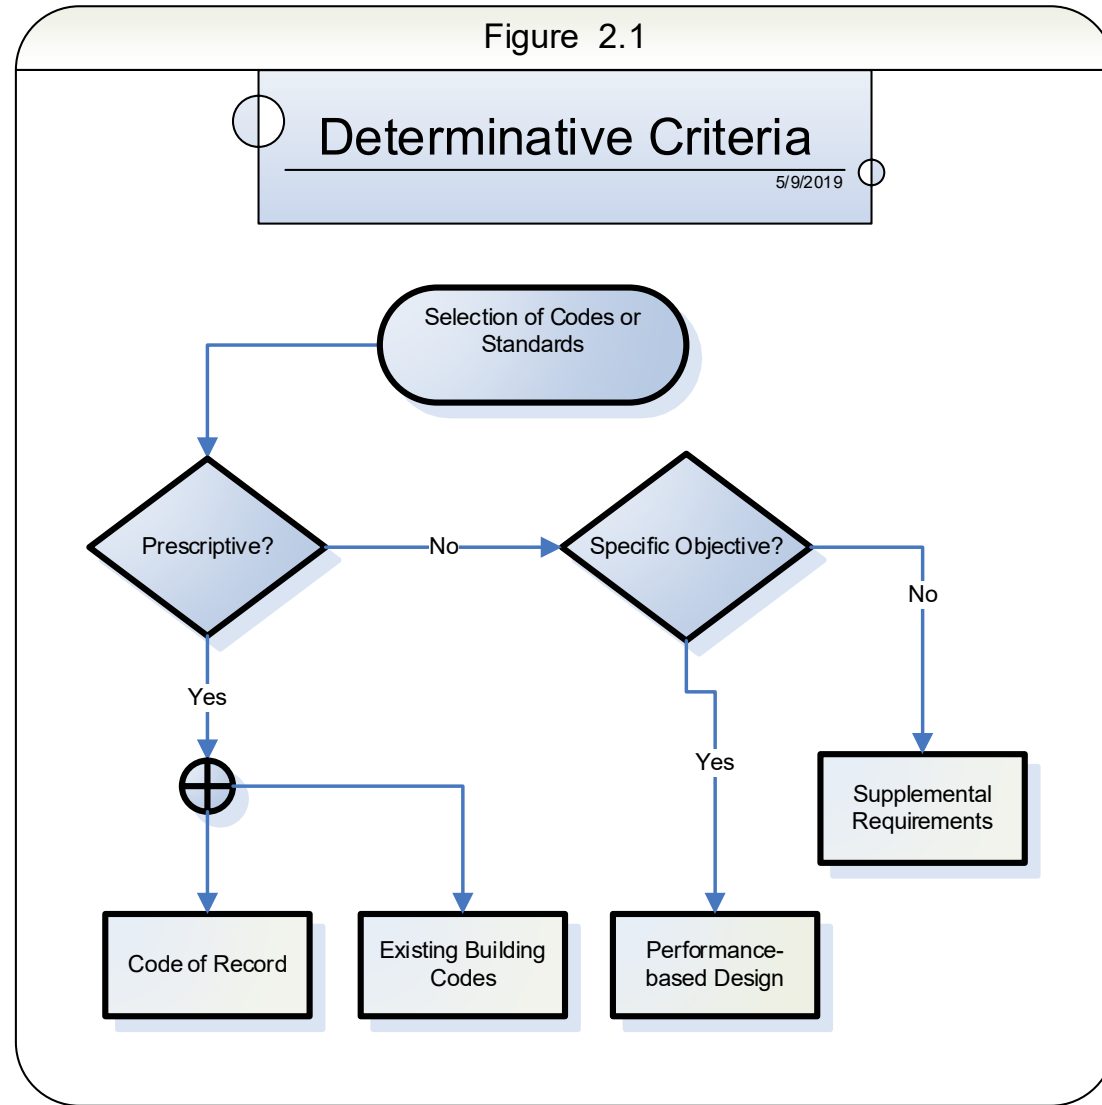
Figure 2.1

Determinative Criteria

5/9/2019

Selection of Codes or Standards

Prescriptive?

No

Specific Objective?

No

Yes

Yes

Supplemental Requirements

Code of Record

Existing Building Codes

Performance-based Design